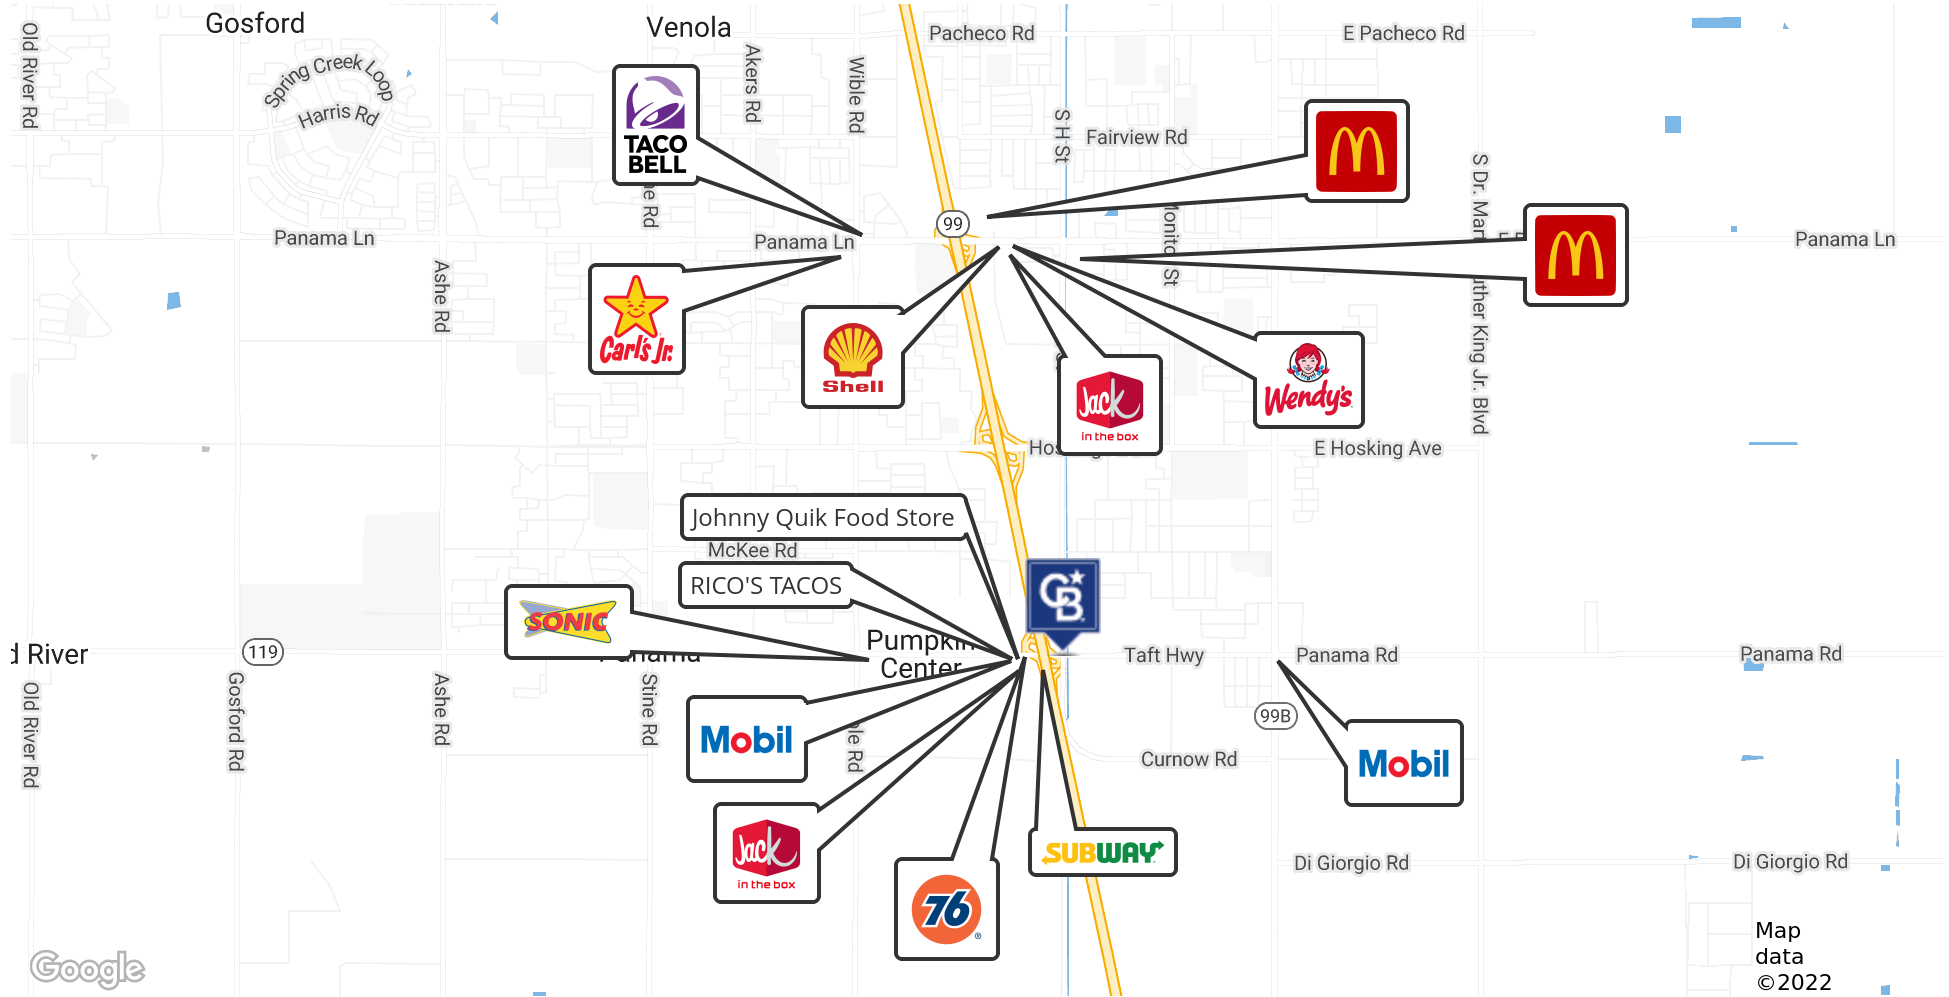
Gosford

Venola

Pacheco Rd

E Pacheco Rd

Old River Rd

Spring Creek Loop

Harris Rd

Akers Rd

Wible Rd

TACO BELL

S H St

Fairview Rd

S Dr. Martin Luther King Jr. Blvd

99

Panama Ln

Panama Ln

Panama Ln

Ashe Rd

Carl's Jr.

Shell

Jack in the box

Wendy's

E Hosking Ave

Hos

Johnny Quik Food Store

McKee Rd

RICO'S TACOS

SONIC

Pumpkin Center

River

119

Taft Hwy

Panama Rd

Panama Rd

Old River Rd

Gosford Rd

Ashe Rd

Stine Rd

Mobil

99B

Curnow Rd

Mobil

Jack in the box

76

SUBWAY

Di Giorgio Rd

Di Giorgio Rd

Google

Map data ©2022